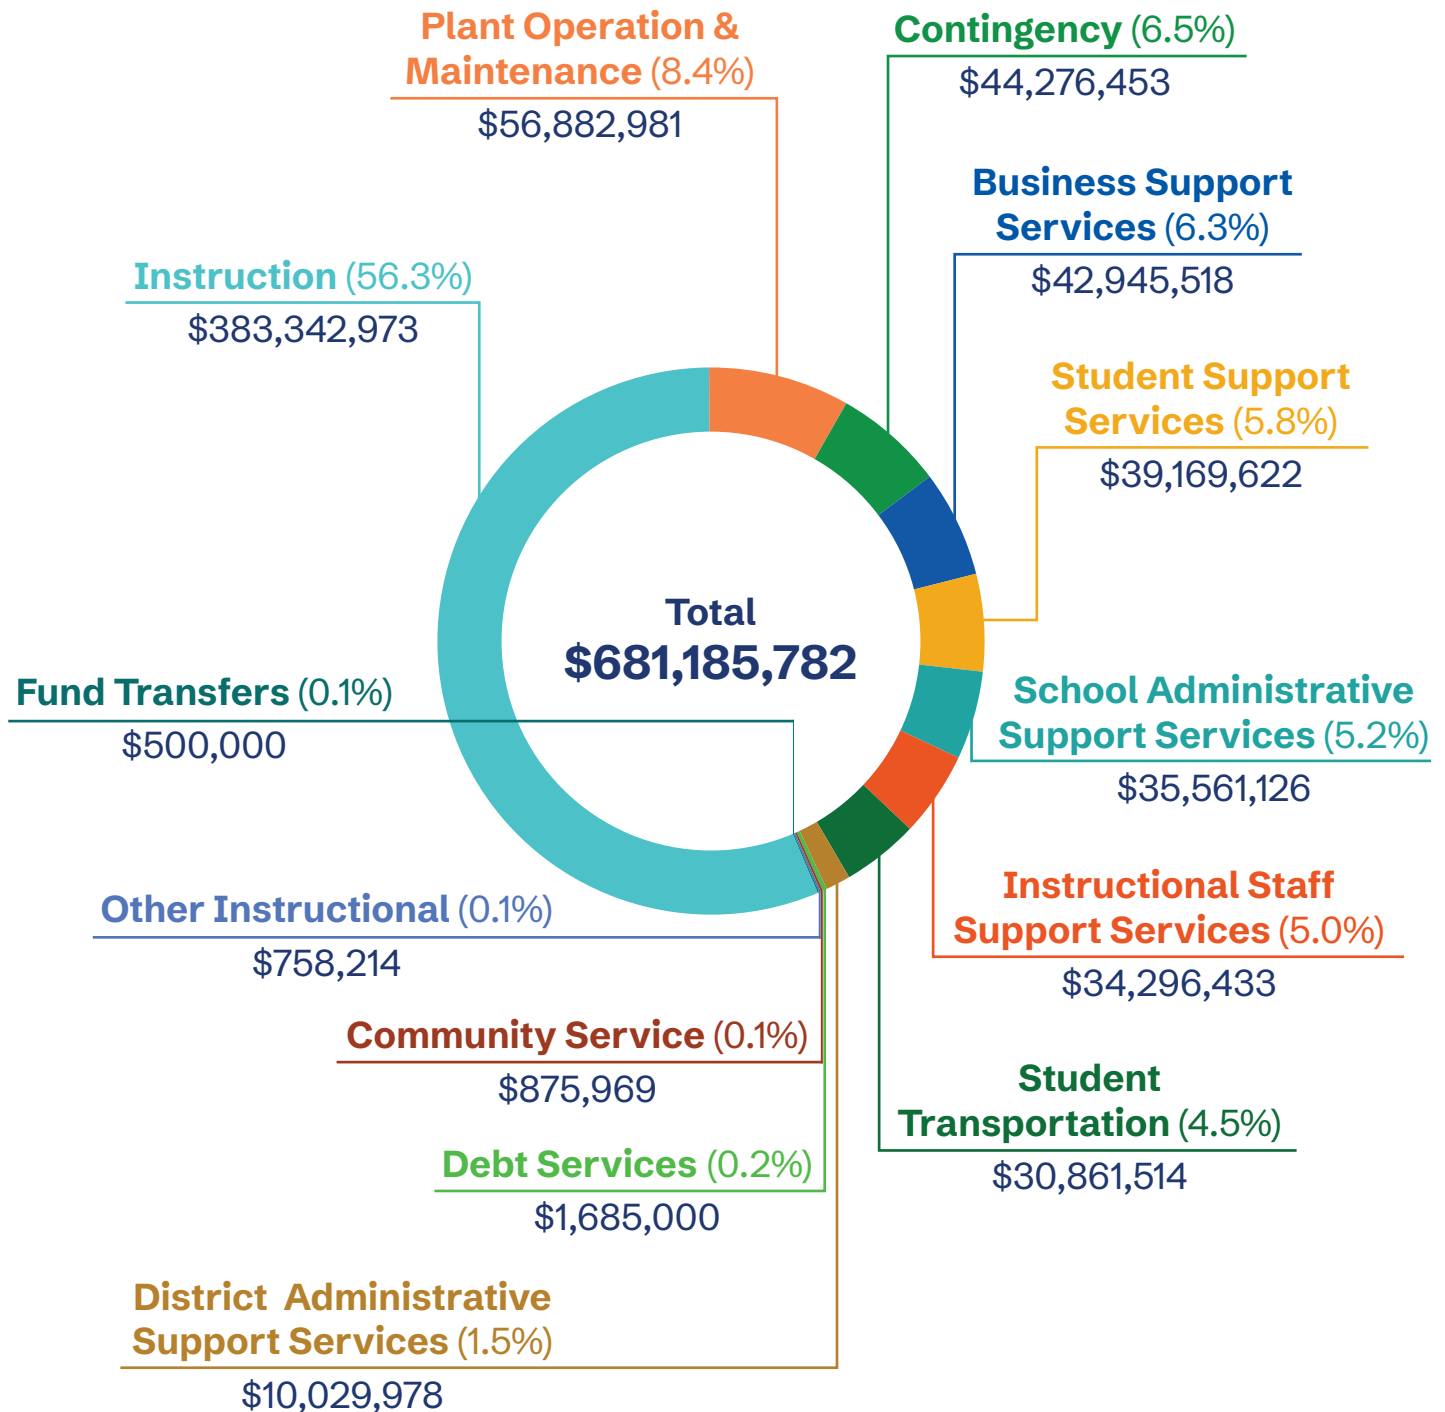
Plant Operation & Maintenance (8.4%)
$56,882,981

Contingency (6.5%)
$44,276,453

Business Support Services (6.3%)
$42,945,518

Instruction (56.3%)
$383,342,973

Student Support Services (5.8%)
$39,169,622

Total
$681,185,782

Fund Transfers (0.1%)
$500,000

School Administrative Support Services (5.2%)
$35,561,126

Instructional Staff Support Services (5.0%)
$34,296,433

Other Instructional (0.1%)
$758,214

Community Service (0.1%)
$875,969

Student Transportation (4.5%)
$30,861,514

Debt Services (0.2%)
$1,685,000

District Administrative Support Services (1.5%)
$10,029,978